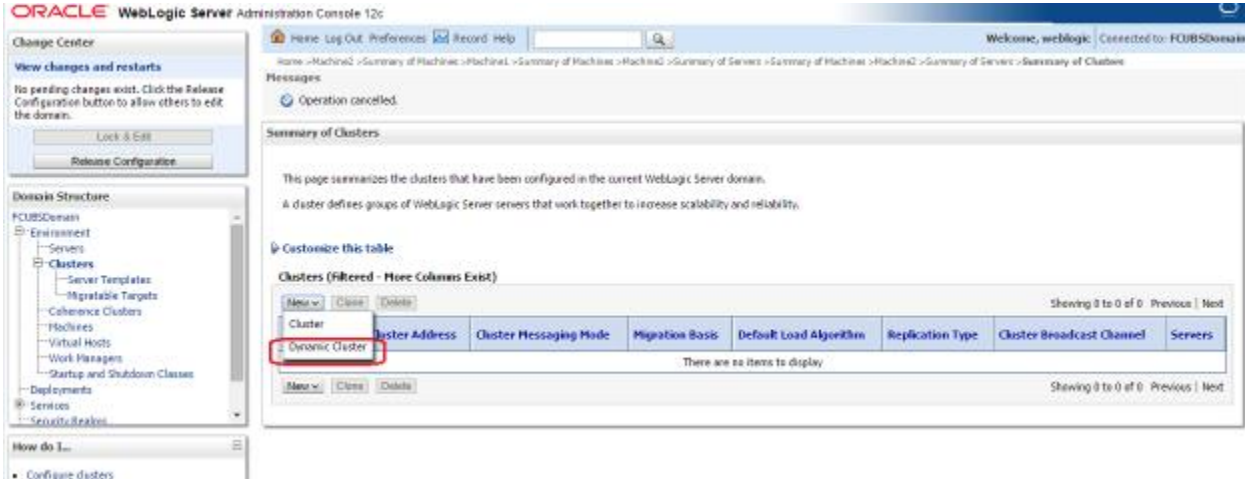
ORACLE WebLogic Server Administration Console 12c

Change Center

View changes and restarts

No pending changes exist. Click the Release Configuration button to allow others to edit the domain.

Lock & Edit

Release Configuration

Domain Structure

FCUBSDomain
Environment
Servers
Clusters
Server Templates
Migratable Targets
Coherence Clusters
Machines
Virtual Hosts
Work Managers
Startup and Shutdown Classes
Deployments
Services
Security Realms

How do I...

Configure clusters

Home Log Out Preferences Record Help

Welcome, weblogic Connected to: FCUBSDomain

Home >Machine2 >Summary of Machines >Machine1 >Summary of Machines >Machine2 >Summary of Servers >Summary of Machines >Machine2 >Summary of Servers >Summary of Clusters

Messages

Operation cancelled.

Summary of Clusters

This page summarizes the clusters that have been configured in the current WebLogic Server domain.

A cluster defines groups of WebLogic Server servers that work together to increase scalability and reliability.

Customize this table

Clusters (Filtered - More Columns Exist)

New Clone Delete

Showing 0 to 0 of 0 Previous | Next

Cluster
Dynamic Cluster

| | Cluster Address | Cluster Messaging Mode | Migration Basis | Default Load Algorithm | Replication Type | Cluster Broadcast Channel | Servers |
|---|---|---|---|---|---|---|---|
| There are no items to display | | | | | | | |

New Clone Delete

Showing 0 to 0 of 0 Previous | Next